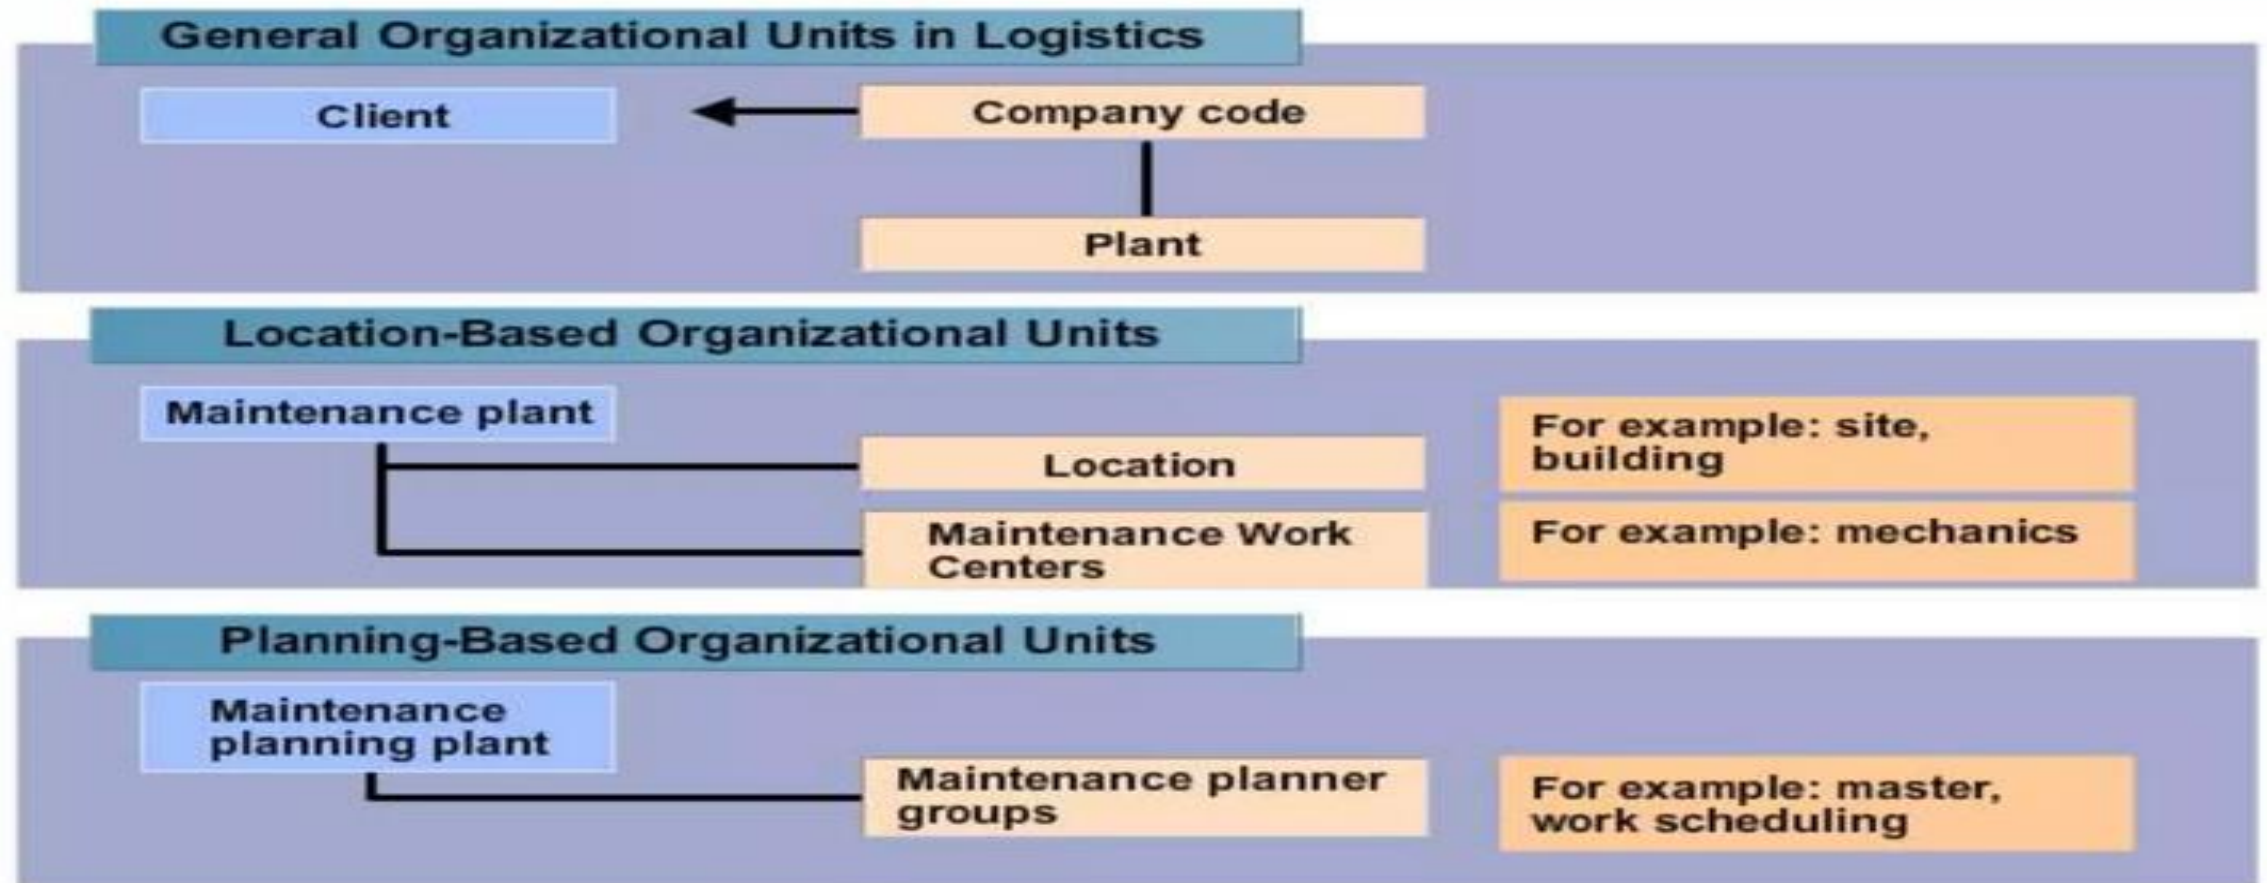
General Organizational Units in Logistics

Client

Company code

Plant

Location-Based Organizational Units

Maintenance plant

Location

For example: site, building

Maintenance Work Centers

For example: mechanics

Planning-Based Organizational Units

Maintenance planning plant

Maintenance planner groups

For example: master, work scheduling